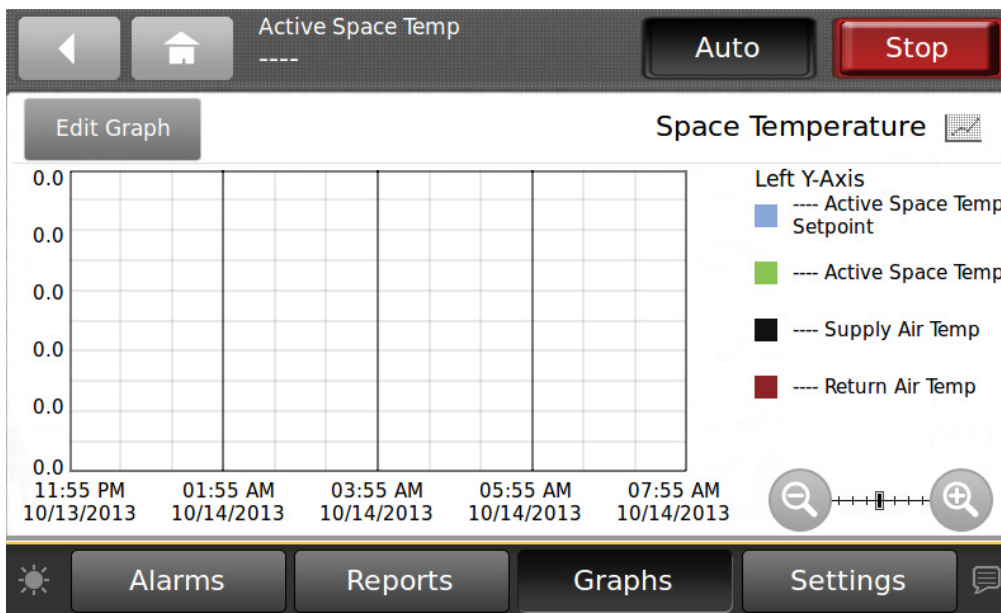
Active Space Temp
----

Auto

Stop

Edit Graph

Space Temperature

0.0
0.0
0.0
0.0
0.0
0.0

11:55 PM 10/13/2013
01:55 AM 10/14/2013
03:55 AM 10/14/2013
05:55 AM 10/14/2013
07:55 AM 10/14/2013

Left Y-Axis
---- Active Space Temp Setpoint
---- Active Space Temp
---- Supply Air Temp
---- Return Air Temp

Alarms
Reports
Graphs
Settings